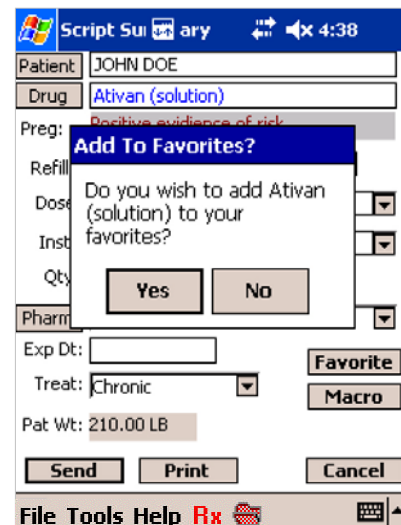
Script Su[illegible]ary 4:38

Patient JOHN DOE

Drug Ativan (solution)

Preg: Positive evidence of risk

Refill

Dose

Inst

Qty

Pharm

Add To Favorites?

Do you wish to add Ativan (solution) to your favorites?

Yes No

Exp Dt:

Favorite

Treat: Chronic

Macro

Pat Wt: 210.00 LB

Send Print Cancel

File Tools Help Rx